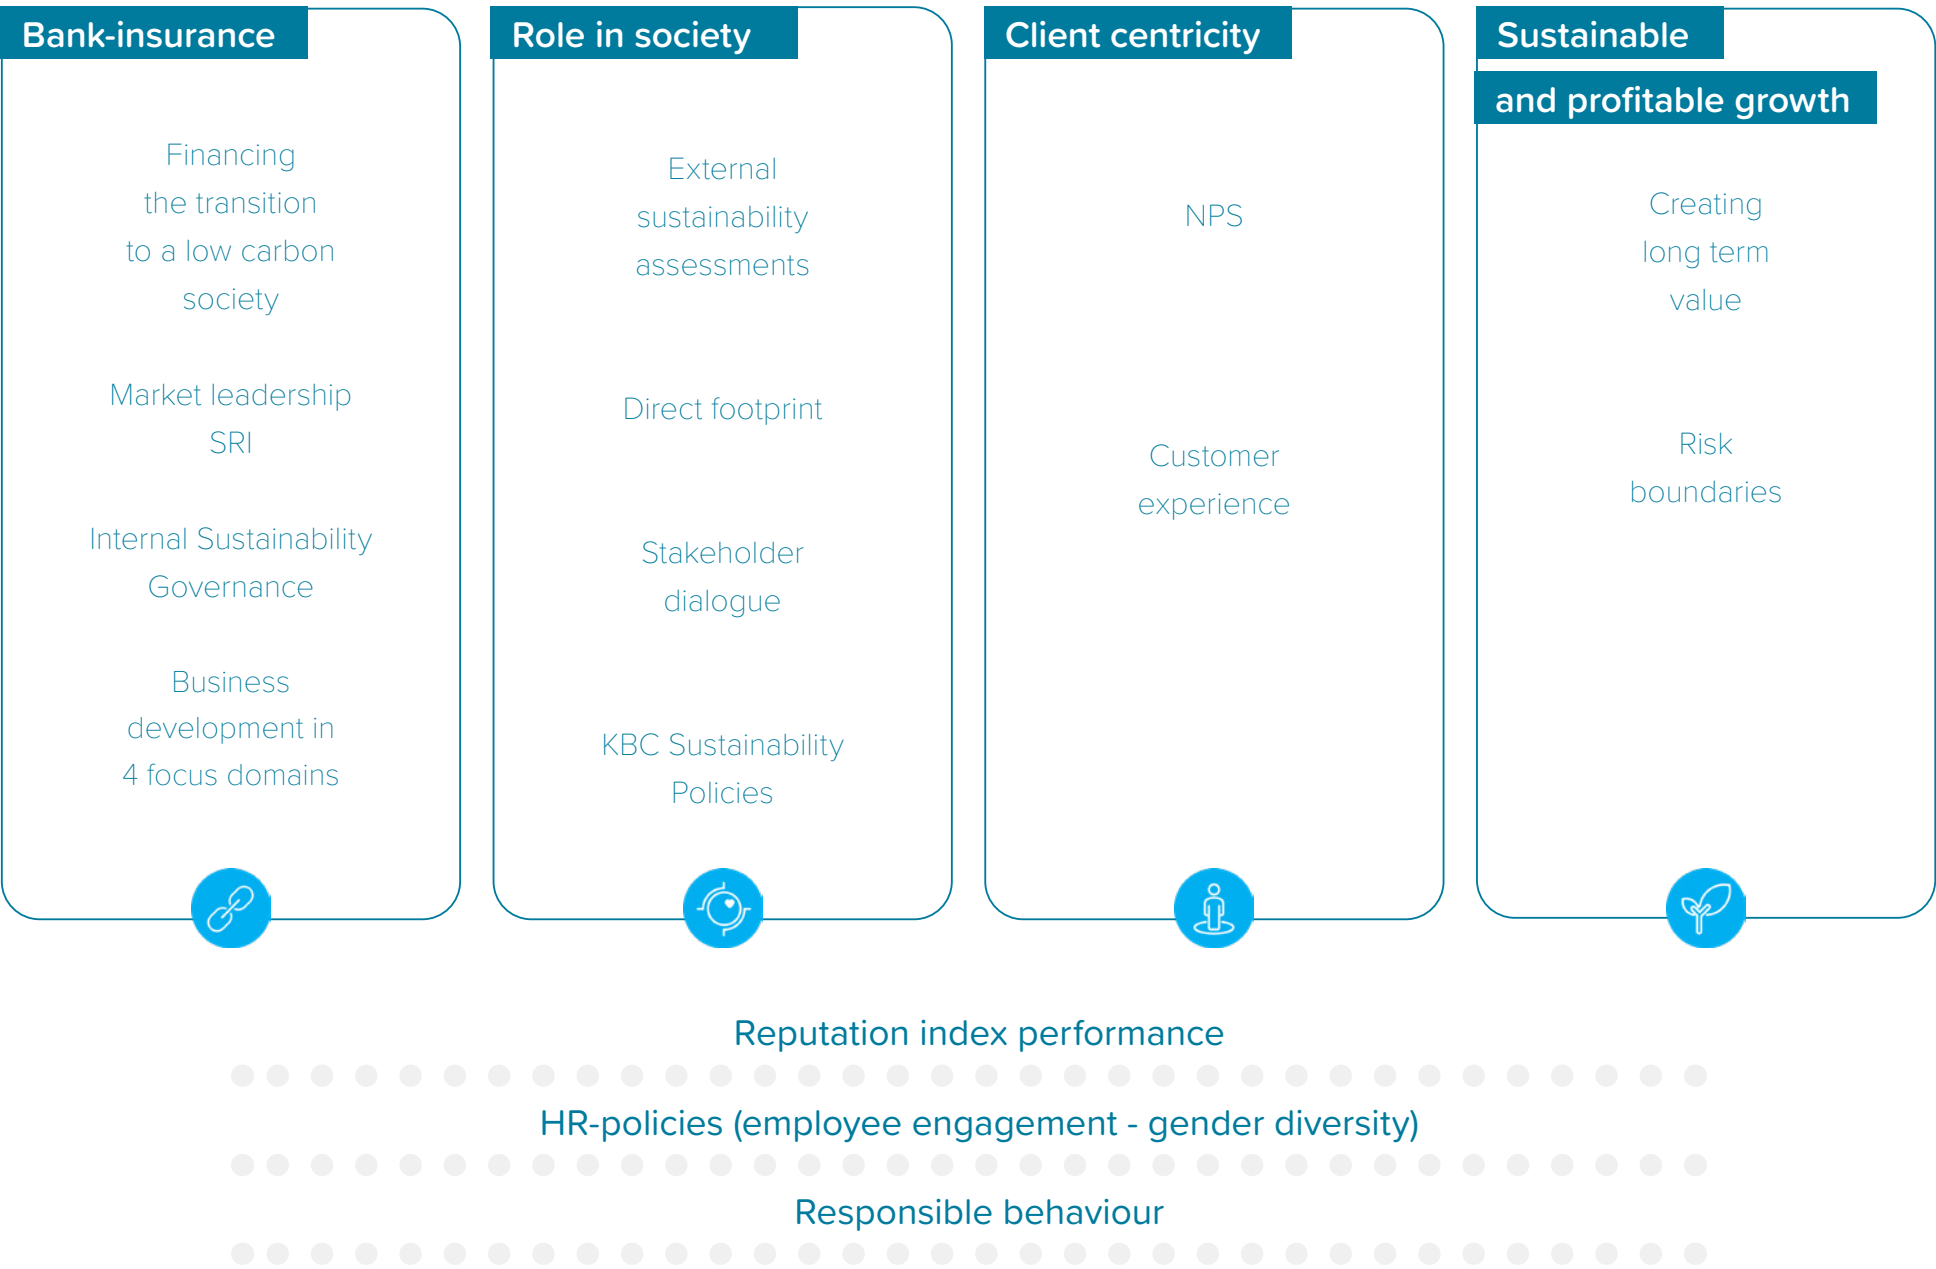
Bank-insurance

Financing the transition to a low carbon society

Market leadership SRI

Internal Sustainability Governance

Business development in 4 focus domains

Role in society

External sustainability assessments

Direct footprint

Stakeholder dialogue

KBC Sustainability Policies

Client centricity

NPS

Customer experience

Sustainable and profitable growth

Creating long term value

Risk boundaries

Reputation index performance

HR-policies (employee engagement - gender diversity)

Responsible behaviour